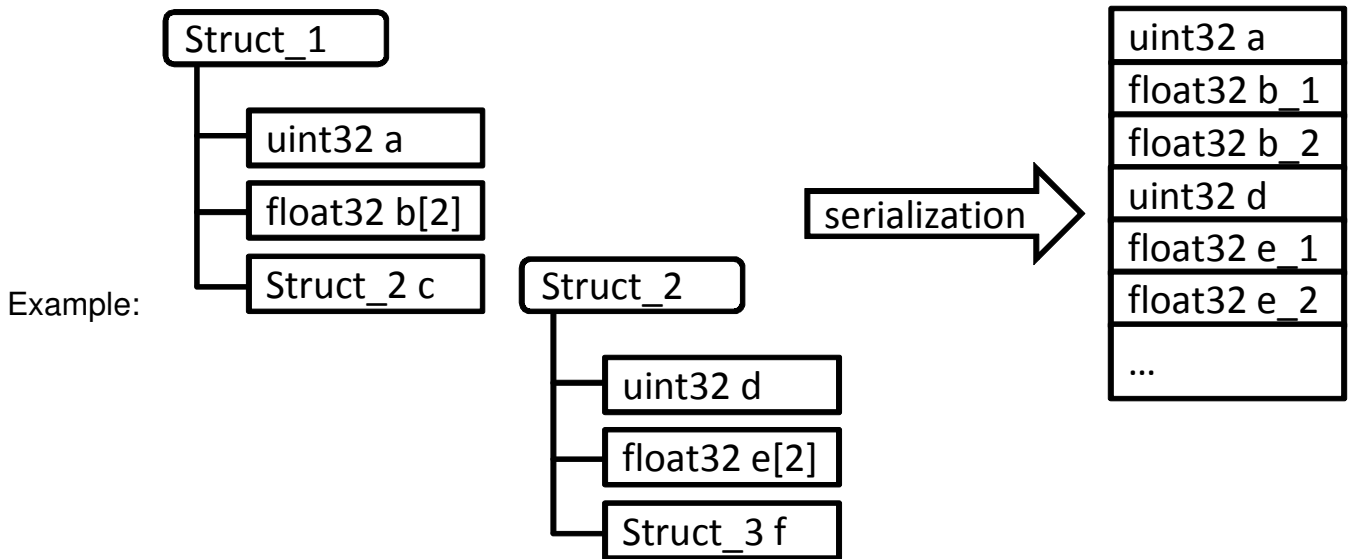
Struct_1

uint32 a

float32 b[2]

Struct_2 c

Example:

Struct_2

uint32 d

float32 e[2]

Struct_3 f

serialization

| uint32 a |
|---|
| float32 b_1 |
| float32 b_2 |
| uint32 d |
| float32 e_1 |
| float32 e_2 |
| … |